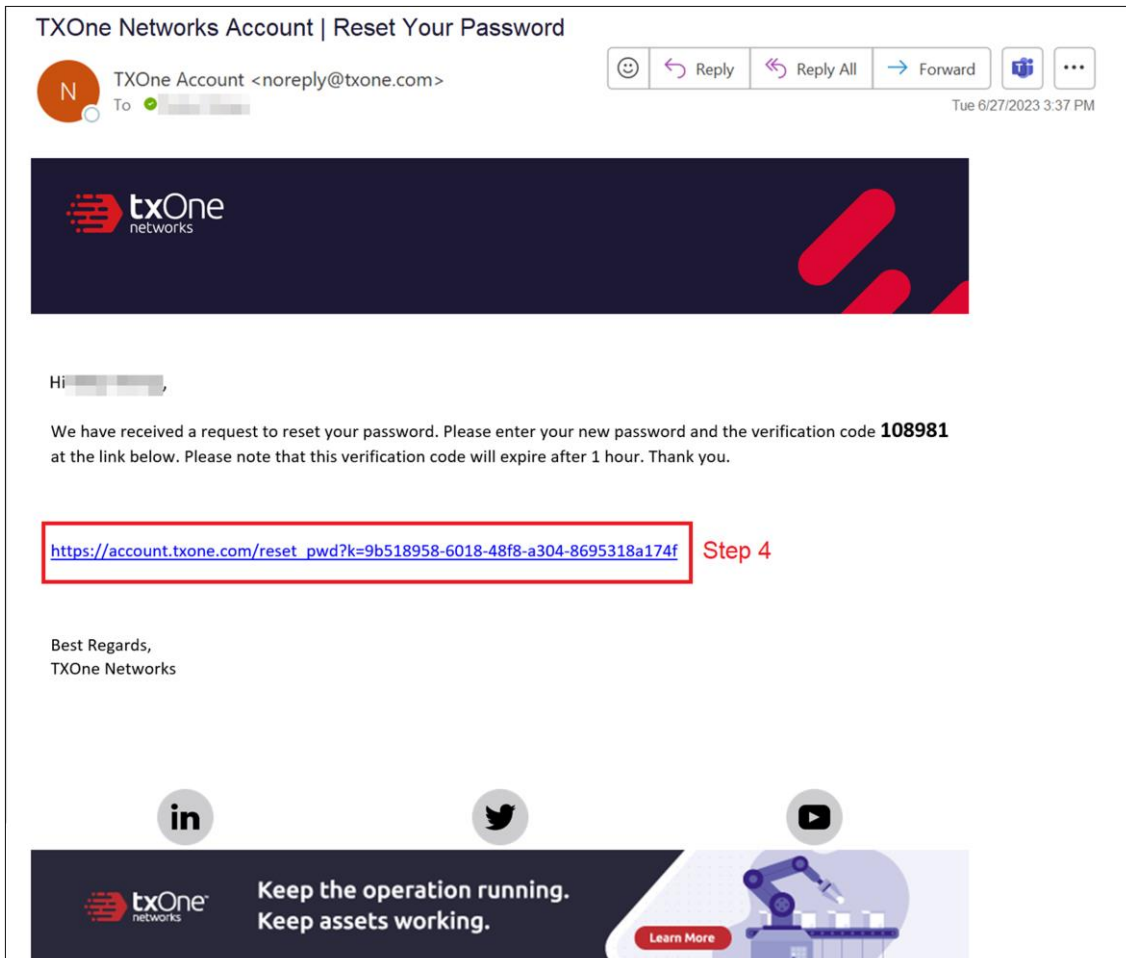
TXOne Networks Account | Reset Your Password

N

TXOne Account <noreply@txone.com>
To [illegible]

Reply
Reply All
Forward
...

Tue 6/27/2023 3:37 PM

txOne networks

Hi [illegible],

We have received a request to reset your password. Please enter your new password and the verification code **108981** at the link below. Please note that this verification code will expire after 1 hour. Thank you.

https://account.txone.com/reset_pwd?k=9b518958-6018-48f8-a304-8695318a174f Step 4

Best Regards,
TXOne Networks

in

txOne networks

Keep the operation running.
Keep assets working.

Learn More